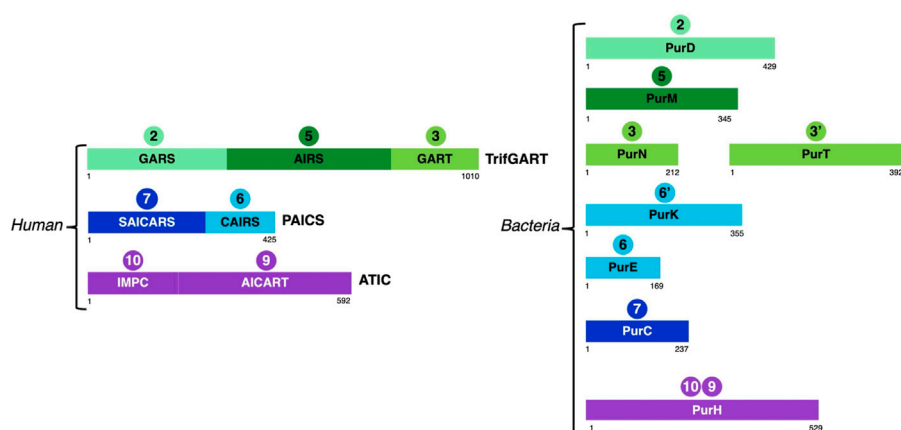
Human

2 5 3
GARS AIRS GART TrifGART
1 1010

7 6
SAICARS CAIRS PAICS
1 425

10 9
IMPC AICART ATIC
1 592

Bacteria

2
PurD
1 429

5
PurM
1 345

3 3'
PurN PurT
1 212 1 392

6'
PurK
1 355

6
PurE
1 169

7
PurC
1 237

10 9
PurH
1 529